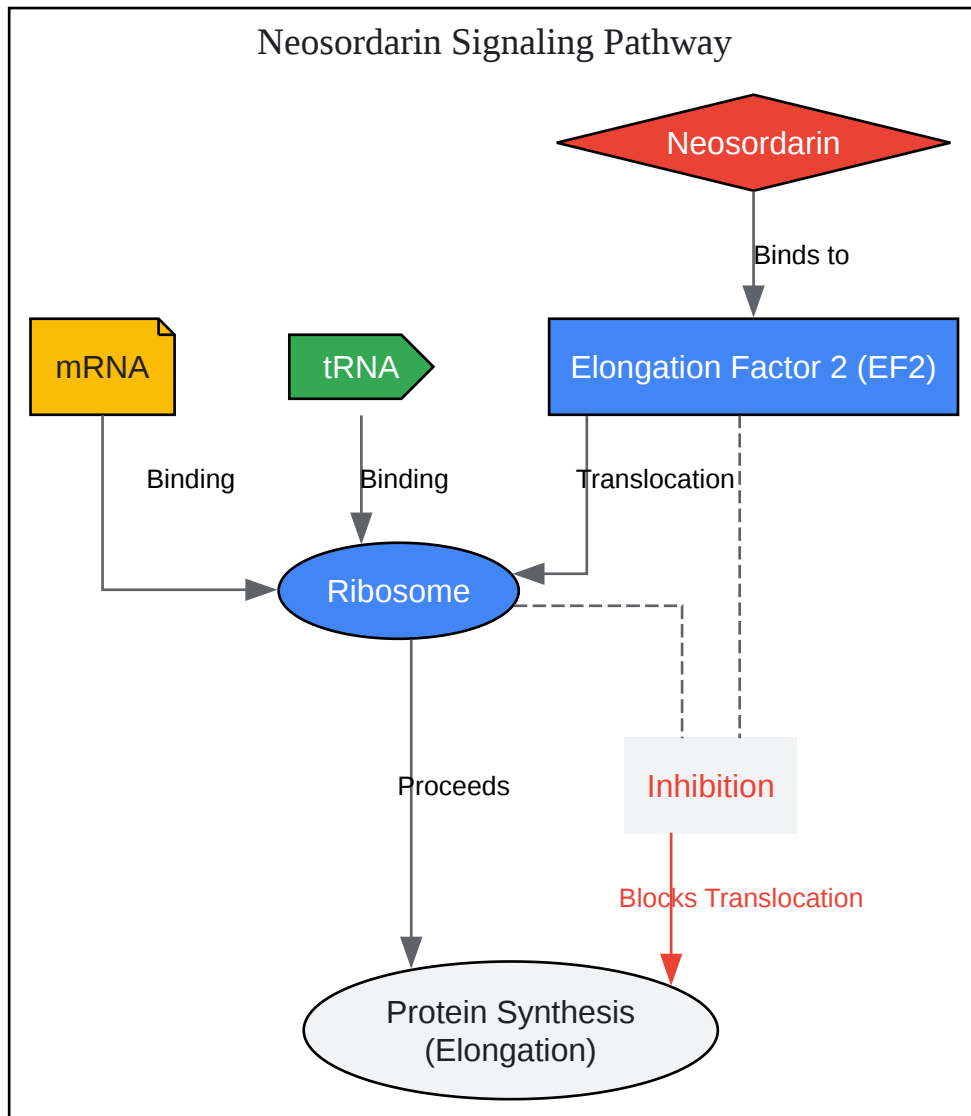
Neosordarin Signaling Pathway

Neosordarin

Binds to

mRNA

tRNA

Elongation Factor 2 (EF2)

Binding

Binding

Translocation

Ribosome

Proceeds

Inhibition

Blocks Translocation

Protein Synthesis (Elongation)